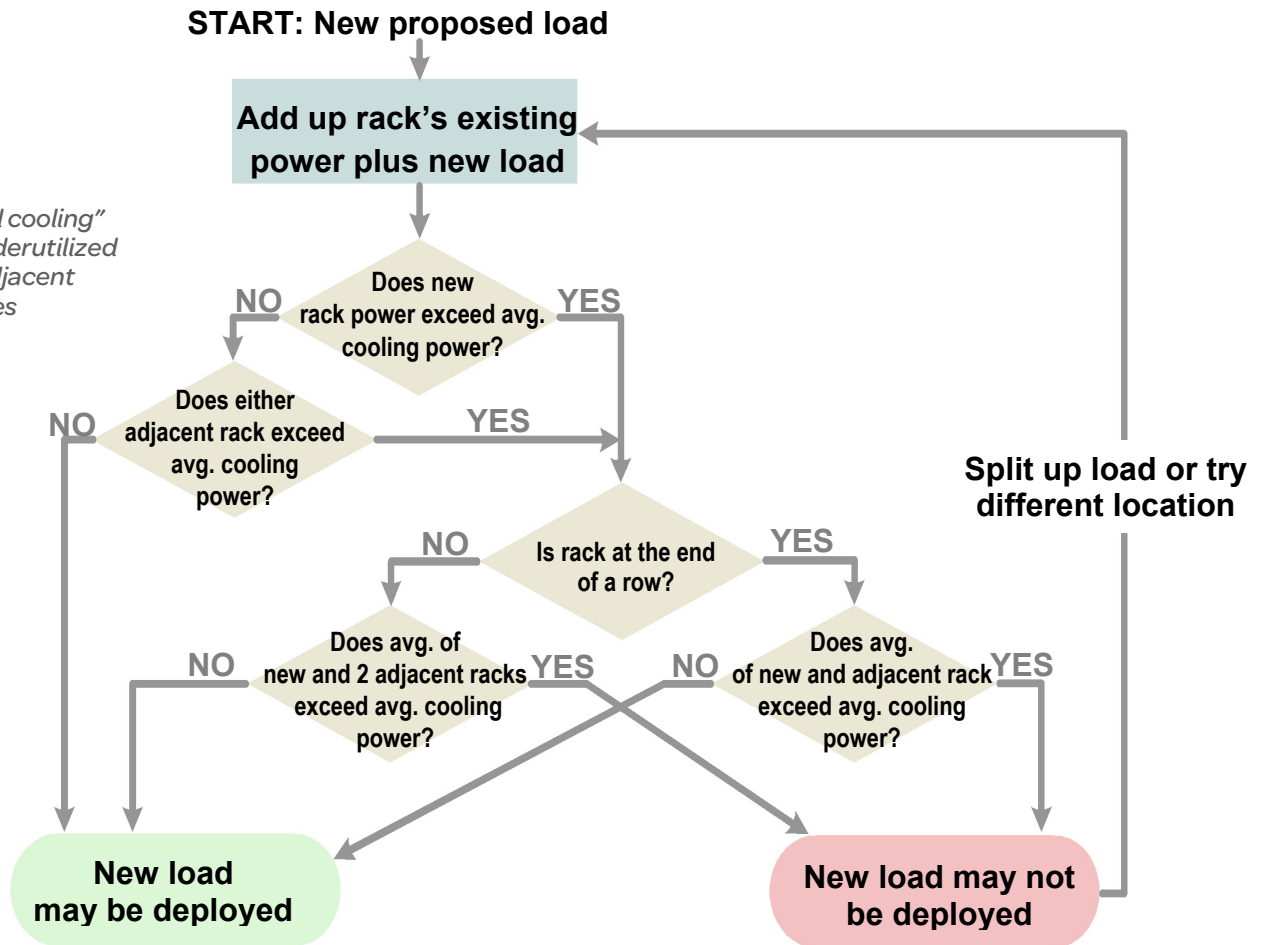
START: New proposed load

Add up rack's existing power plus new load

d cooling" derutilized jacent es

NO

Does new rack power exceed avg. cooling power?

YES

NO

Does either adjacent rack exceed avg. cooling power?

YES

Split up load or try different location

NO

Is rack at the end of a row?

YES

NO

Does avg. of new and 2 adjacent racks exceed avg. cooling power?

YES

NO

Does avg. of new and adjacent rack exceed avg. cooling power?

YES

New load may be deployed

New load may not be deployed